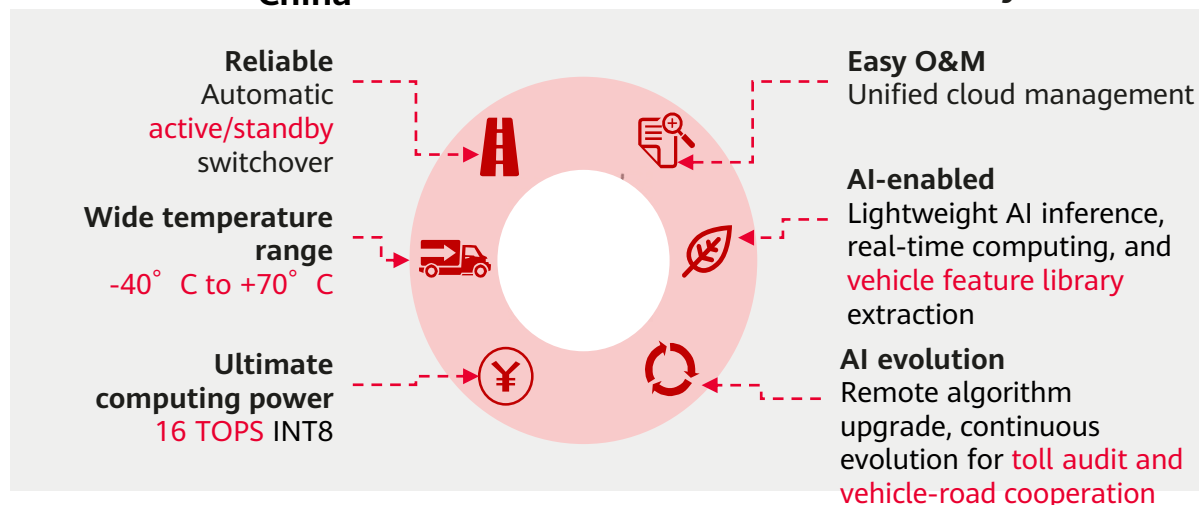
China

Reliable
Automatic active/standby switchover

Wide temperature range
-40° C to +70° C

Ultimate computing power
16 TOPS INT8

Easy O&M
Unified cloud management

AI-enabled
Lightweight AI inference, real-time computing, and vehicle feature library extraction

AI evolution
Remote algorithm upgrade, continuous evolution for toll audit and vehicle-road cooperation